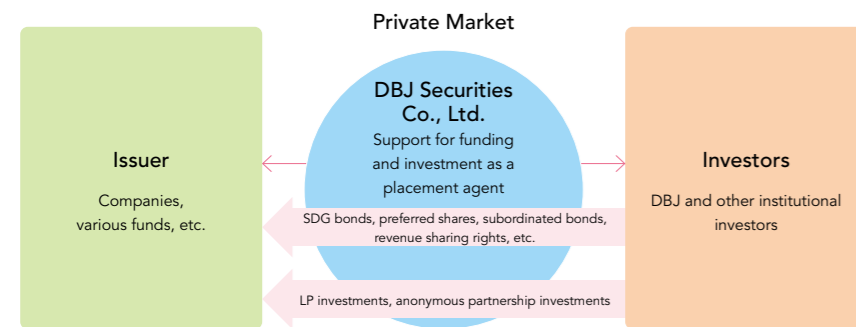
Private Market

Issuer

Companies, various funds, etc.

DBJ Securities Co., Ltd.

Support for funding and investment as a placement agent

Investors

DBJ and other institutional investors

SDG bonds, preferred shares, subordinated bonds, revenue sharing rights, etc.

LP investments, anonymous partnership investments